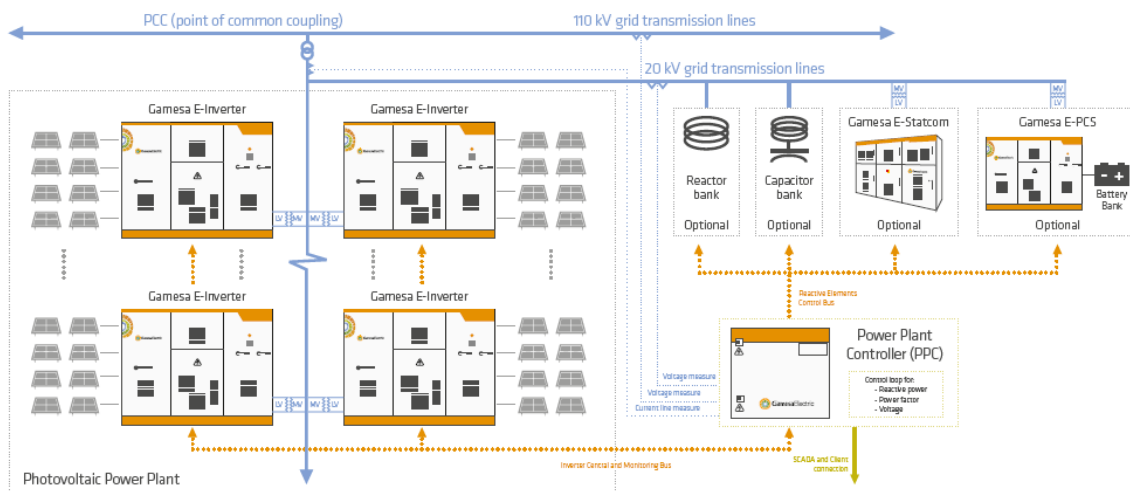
PCC (point of common coupling)

110 kV grid transmission lines

20 kV grid transmission lines

Gamesa E-Inverter

Gamesa E-Inverter

LV MV MV LV

Gamesa E-Inverter

Gamesa E-Inverter

LV MV MV LV

Reactor bank

Optional

Capacitor bank

Optional

MV LV

Gamesa E-Statcom

Optional

MV LV

Gamesa E-PCS

Battery Bank

Optional

Reactive Elements Control Bus

Power Plant Controller (PPC)

GamesaElectric

Control loop for:
- Reactive power
- Power factor
- Voltage

Voltage measure

Voltage measure

Current line measure

Inverter Control and Monitoring Bus

SCADA and Client connection

Photovoltaic Power Plant